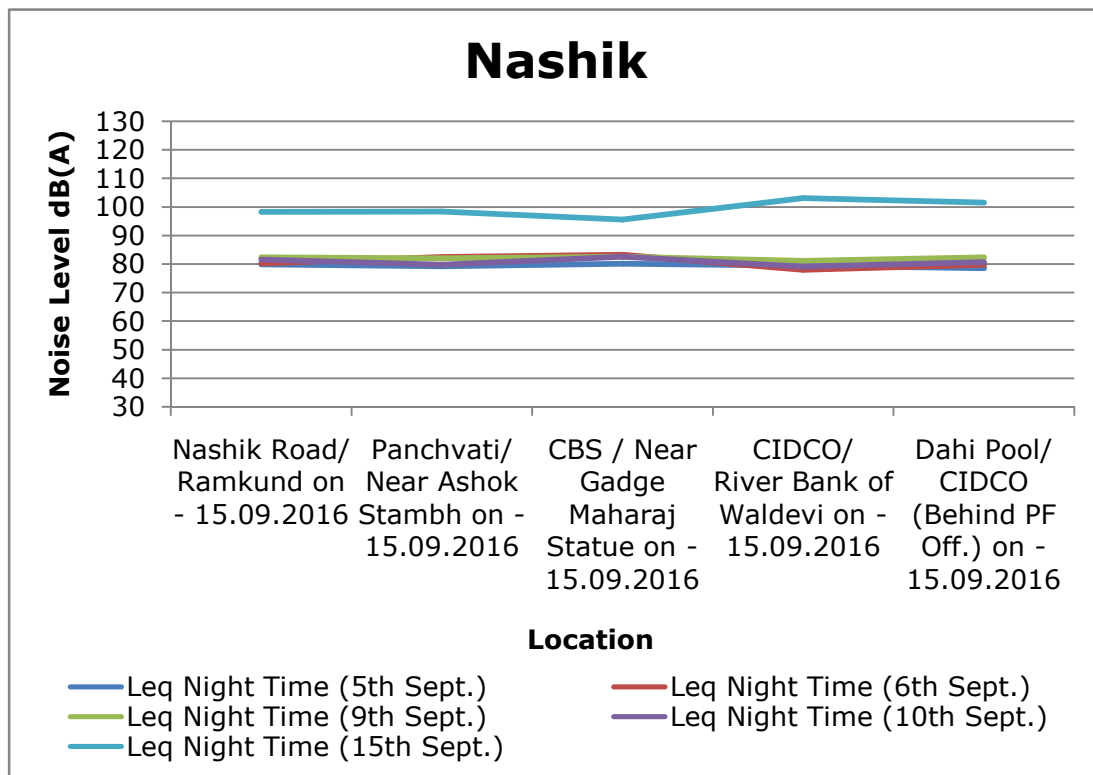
Nashik

Noise Level dB(A)

130
120
110
100
90
80
70
60
50
40
30

Nashik Road/ Ramkund on - 15.09.2016

Panchvati/ Near Ashok Stambh on - 15.09.2016

CBS / Near Gadge Maharaj Statue on - 15.09.2016

CIDCO/ River Bank of Waldevi on - 15.09.2016

Dahi Pool/ CIDCO (Behind PF Off.) on - 15.09.2016

Location

Leq Night Time (5th Sept.)
Leq Night Time (6th Sept.)
Leq Night Time (9th Sept.)
Leq Night Time (10th Sept.)
Leq Night Time (15th Sept.)